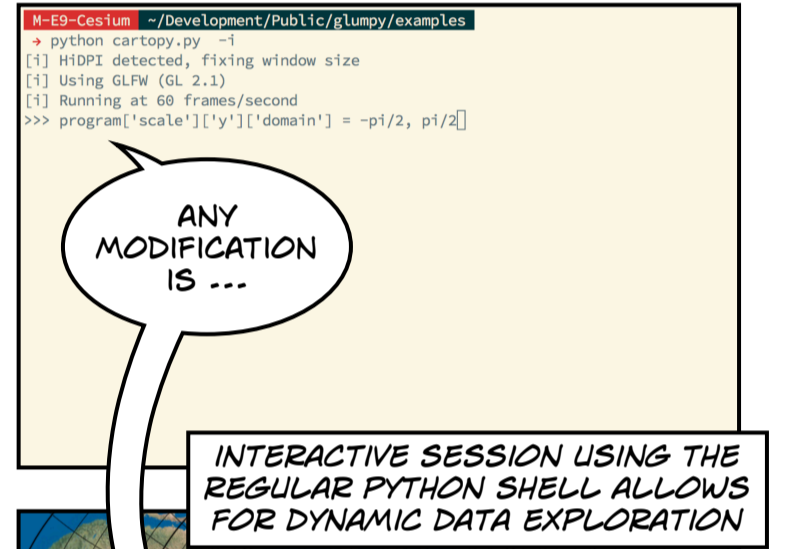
M-E9-Cesium ~/Development/Public/glumpy/examples
➔ python cartopy.py -i
[i] HiDPI detected, fixing window size
[i] Using GLFW (GL 2.1)
[i] Running at 60 frames/second
>>> program['scale']['y']['domain'] = -pi/2, pi/2

ANY MODIFICATION IS ...

INTERACTIVE SESSION USING THE REGULAR PYTHON SHELL ALLOWS FOR DYNAMIC DATA EXPLORATION